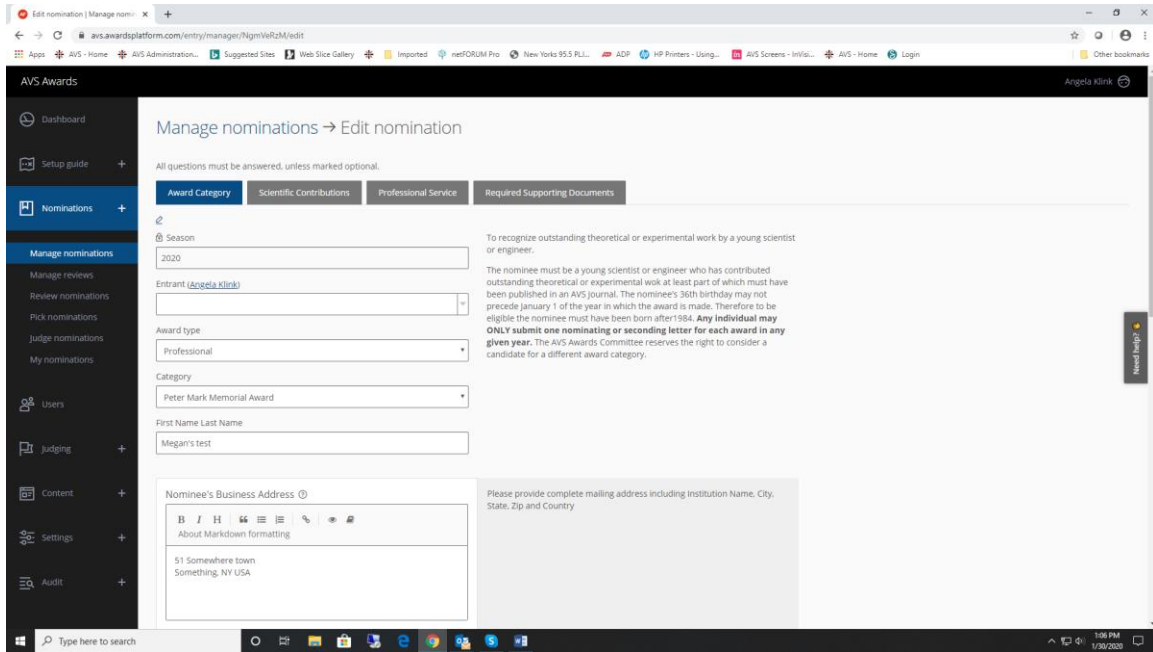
Edit nomination | Manage nomi ×

avs.awardsplatform.com/entry/manager/NgmVeRzM/edit

Apps AVS - Home AVS Administration... Suggested Sites Web Slice Gallery Imported netFORUM Pro New Yorks 95.5 PLJ... ADP HP Printers - Using... AVS Screens - InVisi... AVS - Home Login Other bookmarks

AVS Awards

Angela Klink

Dashboard

Setup guide +

Nominations +

Manage nominations
Manage reviews
Review nominations
Pick nominations
Judge nominations
My nominations

Users

Judging +

Content +

Settings +

Audit +

Manage nominations → Edit nomination

All questions must be answered, unless marked optional.

Award Category | Scientific Contributions | Professional Service | Required Supporting Documents

Season

2020

Entrant (Angela Klink)

Award type

Professional

Category

Peter Mark Memorial Award

First Name Last Name

Megan's test

To recognize outstanding theoretical or experimental work by a young scientist or engineer.

The nominee must be a young scientist or engineer who has contributed outstanding theoretical or experimental wok at least part of which must have been published in an AVS journal. The nominee's 36th birthday may not precede January 1 of the year in which the award is made. Therefore to be eligible the nominee must have been born after1984. **Any individual may ONLY submit one nominating or seconding letter for each award in any given year.** The AVS Awards Committee reserves the right to consider a candidate for a different award category.

Need help?

Nominee's Business Address

B I H
About Markdown formatting

51 Somewhere town
Something, NY USA

Please provide complete mailing address including Institution Name, City, State, Zip and Country

Type here to search

1:06 PM
1/30/2020